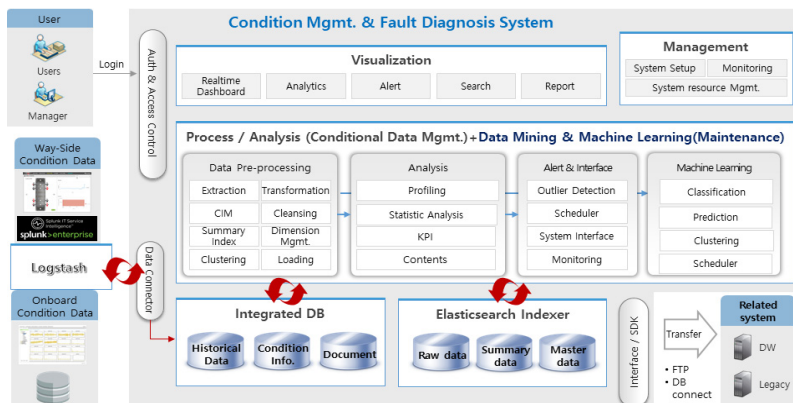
User

Users

Manager

Login

Auth. & Access Control

Condition Mgmt. & Fault Diagnosis System

Visualization

Realtime Dashboard

Analytics

Alert

Search

Report

Management

System Setup

Monitoring

System resource Mgmt.

Process / Analysis (Conditional Data Mgmt.)+Data Mining & Machine Learning(Maintenance)

Data Pre-processing

Extraction

Transformation

CIM

Cleansing

Summary Index

Dimension Mgmt.

Clustering

Loading

Analysis

Profiling

Statistic Analysis

KPI

Contents

Alert & Interface

Outlier Detection

Scheduler

System Interface

Monitoring

Machine Learning

Classification

Prediction

Clustering

Scheduler

Way-Side Condition Data

splunk>enterprise

Logstash

Data Connector

Onboard Condition Data

Integrated DB

Historical Data

Condition Info.

Document

Elasticsearch Indexer

Raw data

Summary data

Master data

Interface / SDK

Transfer

• FTP
• DB connect

Related system

DW

Legacy